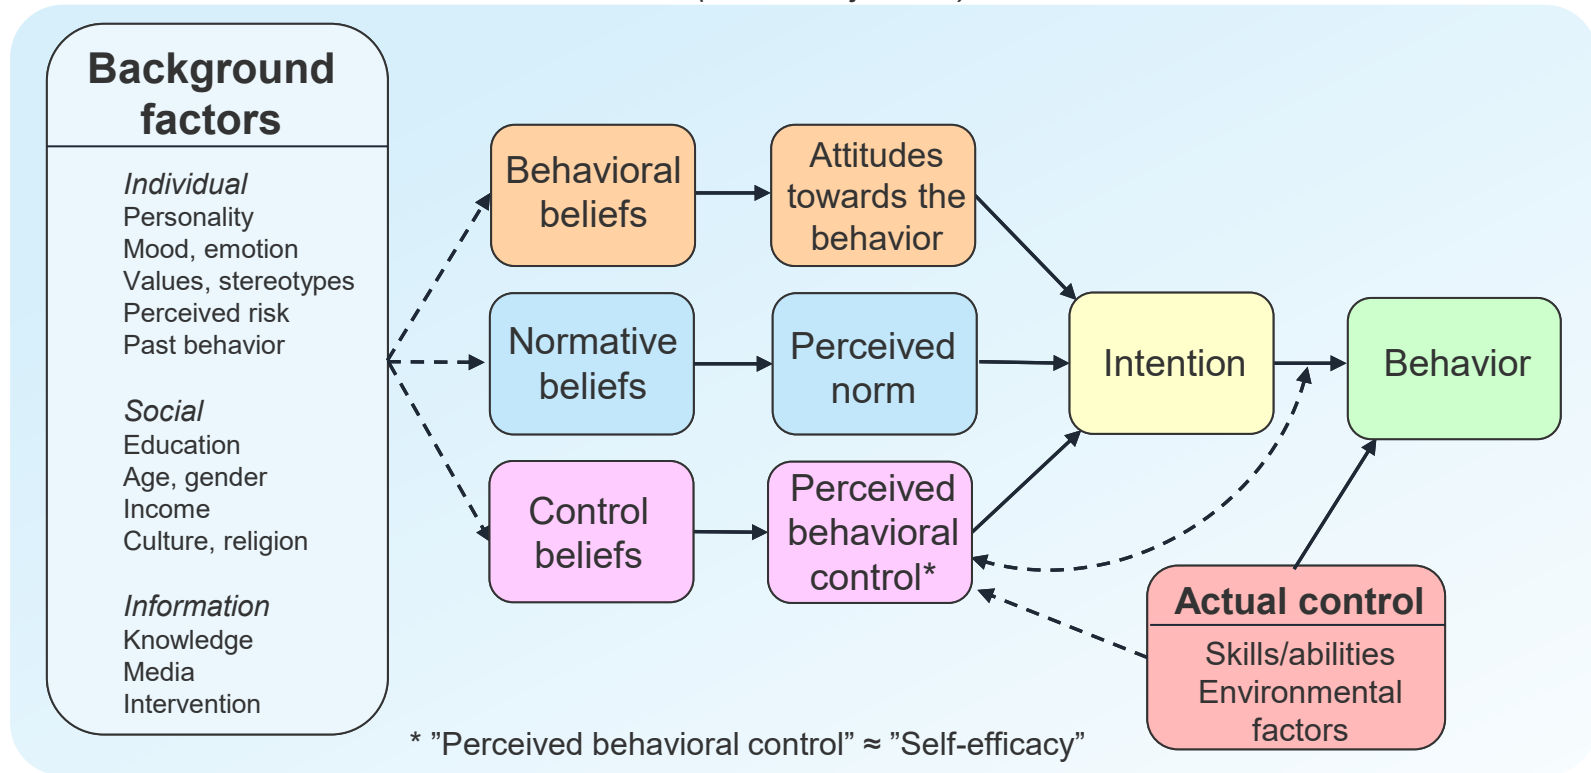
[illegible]

Background factors

Individual
Personality
Mood, emotion
Values, stereotypes
Perceived risk
Past behavior

Social
Education
Age, gender
Income
Culture, religion

Information
Knowledge
Media
Intervention

Behavioral beliefs

Attitudes towards the behavior

Normative beliefs

Perceived norm

Control beliefs

Perceived behavioral control*

Intention

Behavior

Actual control
Skills/abilities
Environmental factors

* ”Perceived behavioral control” ≈ ”Self-efficacy”